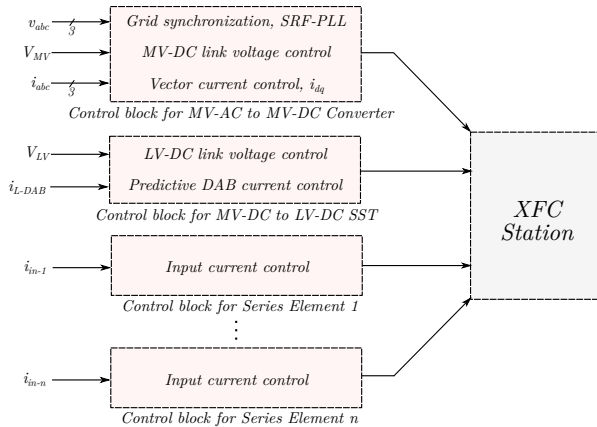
$v_{abc}$ $3$
$V_{MV}$
$i_{abc}$ $3$

Grid synchronization, SRF-PLL
MV-DC link voltage control
Vector current control, $i_{dq}$

Control block for MV-AC to MV-DC Converter

$V_{LV}$
$i_{L\text{-}DAB}$

LV-DC link voltage control
Predictive DAB current control

Control block for MV-DC to LV-DC SST

$i_{in\text{-}1}$

Input current control

Control block for Series Element 1

$i_{in\text{-}n}$

Input current control

Control block for Series Element n

XFC Station